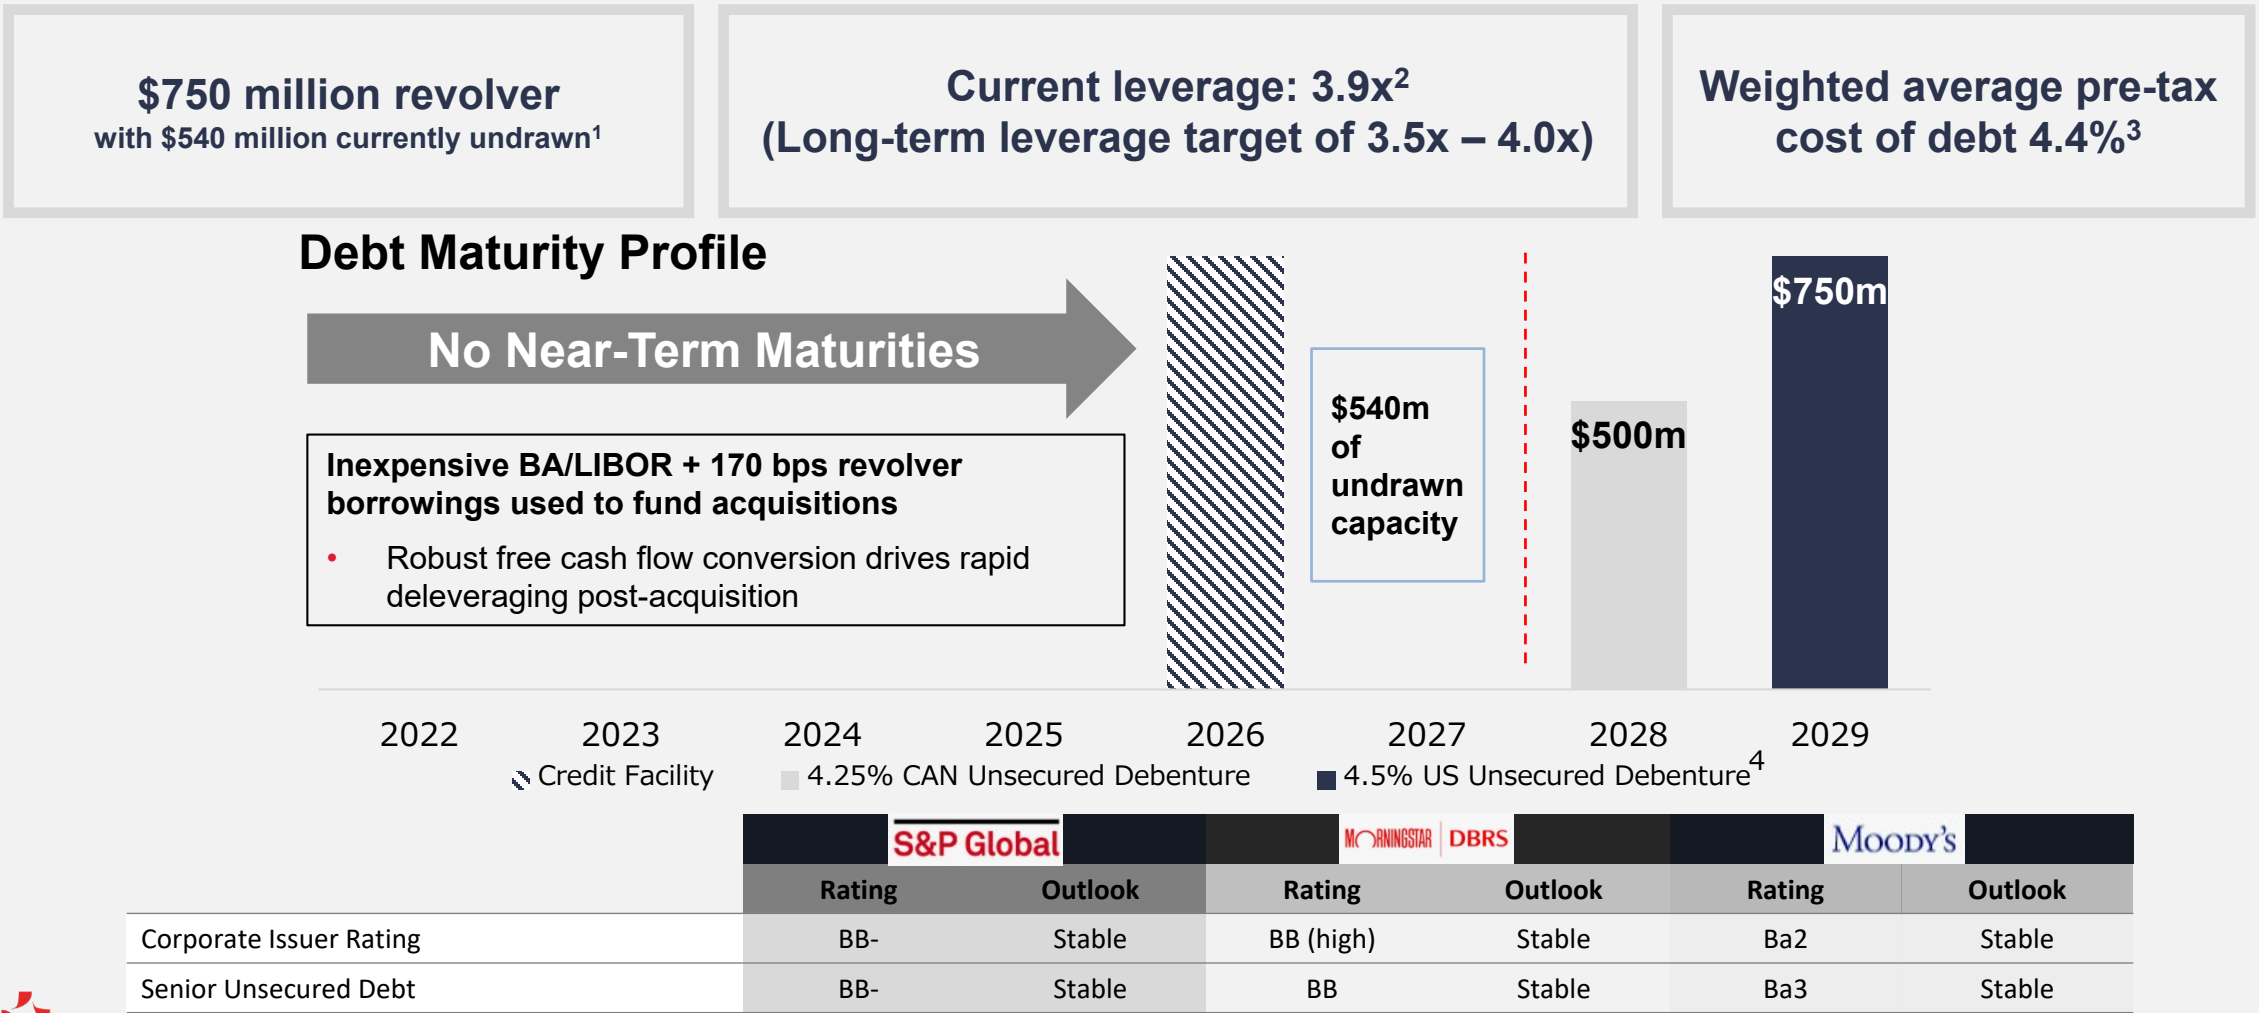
$750 million revolver
with $540 million currently undrawn$^1$

Current leverage: 3.9x$^2$
(Long-term leverage target of 3.5x – 4.0x)

Weighted average pre-tax cost of debt 4.4%$^3$

Debt Maturity Profile

No Near-Term Maturities

Inexpensive BA/LIBOR + 170 bps revolver borrowings used to fund acquisitions

• Robust free cash flow conversion drives rapid deleveraging post-acquisition

$540m of undrawn capacity

$500m

$750m

2022 2023 2024 2025 2026 2027 2028 2029

Credit Facility 4.25% CAN Unsecured Debenture 4.5% US Unsecured Debenture$^4$

| | S&P Global | | MORNINGSTAR DBRS | | MOODY'S | |
|---|---|---|---|---|---|---|
| | Rating | Outlook | Rating | Outlook | Rating | Outlook |
| Corporate Issuer Rating | BB- | Stable | BB (high) | Stable | Ba2 | Stable |
| Senior Unsecured Debt | BB- | Stable | BB | Stable | Ba3 | Stable |